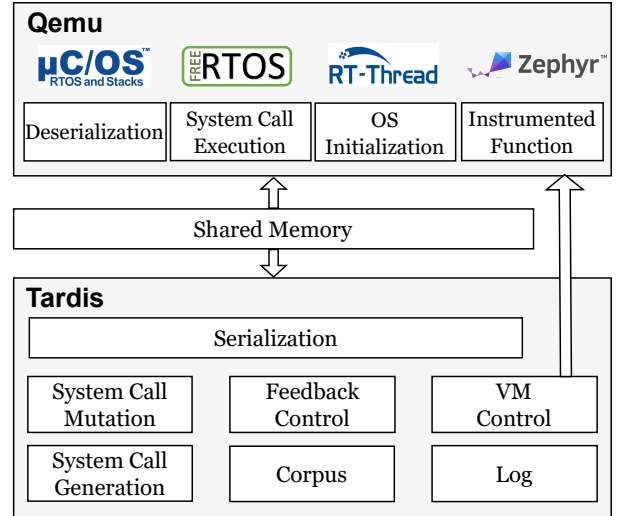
Qemu

µC/OS™
RTOS and Stacks

FREE RTOS

RT-Thread

Zephyr™

Deserialization

System Call Execution

OS Initialization

Instrumented Function

Shared Memory

Tardis

Serialization

System Call Mutation

Feedback Control

VM Control

System Call Generation

Corpus

Log